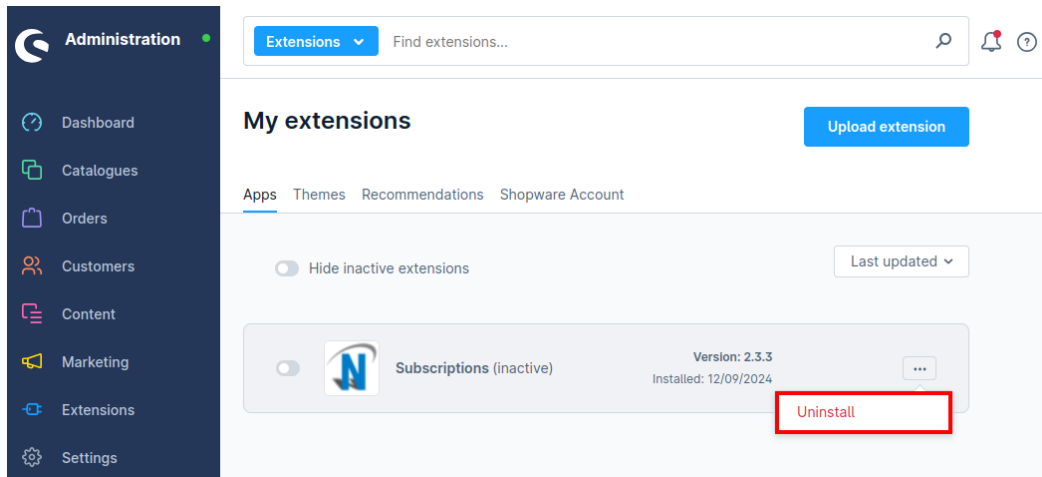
Administration

Dashboard
Catalogues
Orders
Customers
Content
Marketing
Extensions
Settings

Extensions
Find extensions...

My extensions

Upload extension

Apps Themes Recommendations Shopware Account

Hide inactive extensions

Last updated

Subscriptions (inactive)

Version: 2.3.3
Installed: 12/09/2024

...

Uninstall